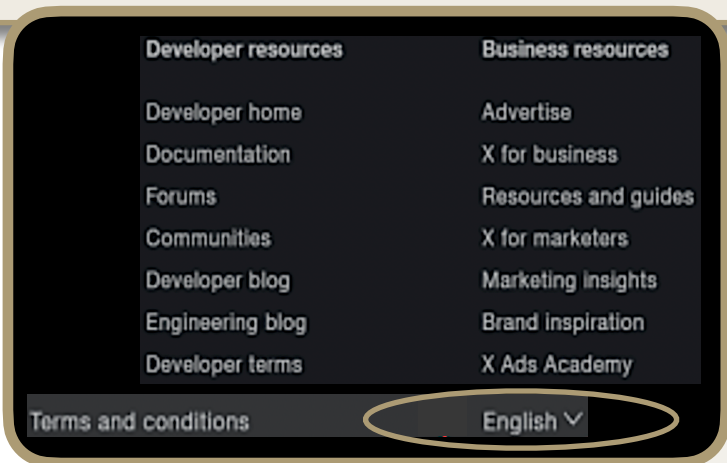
Developer resources

Developer home
Documentation
Forums
Communities
Developer blog
Engineering blog
Developer terms

Business resources

Advertise
X for business
Resources and guides
X for marketers
Marketing insights
Brand inspiration
X Ads Academy

Terms and conditions

English